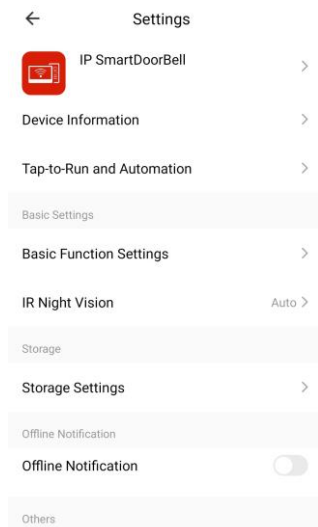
Settings

IP SmartDoorBell

Device Information

Tap-to-Run and Automation

Basic Settings

Basic Function Settings

IR Night Vision
Auto

Storage

Storage Settings

Offline Notification

Offline Notification

Others